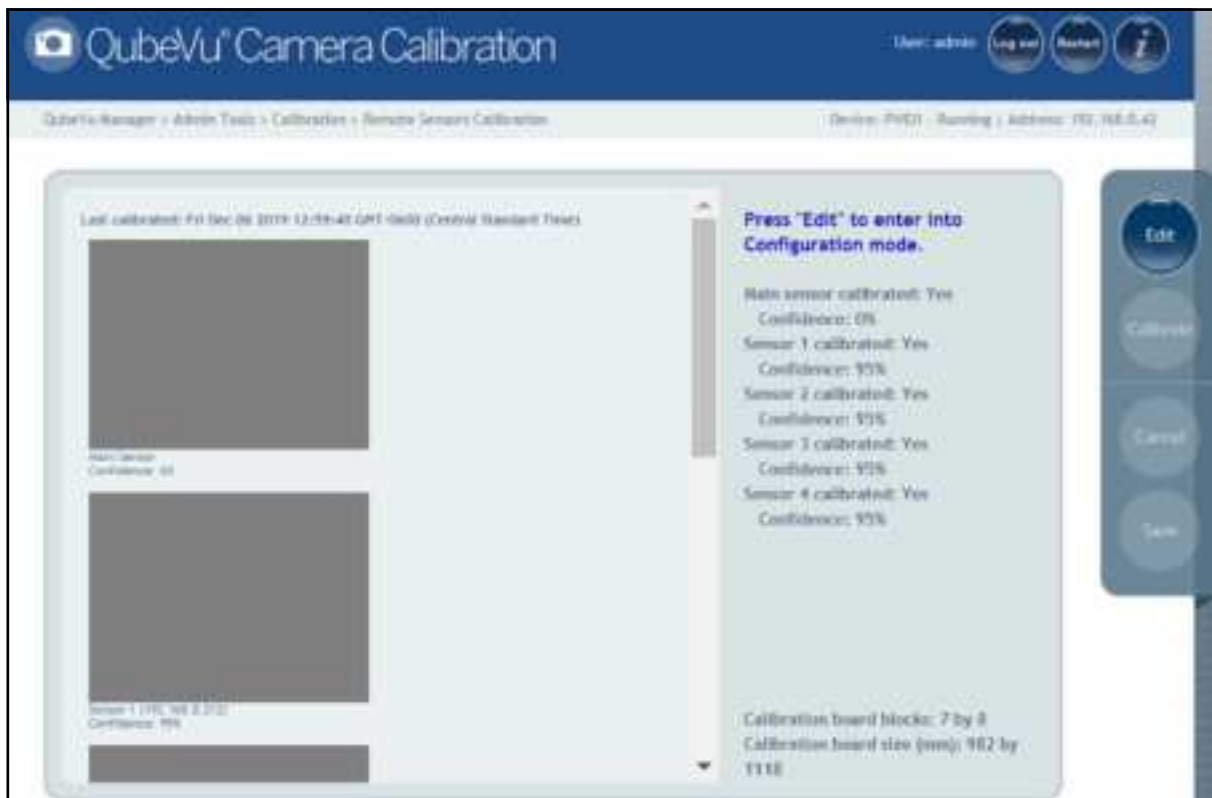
QubeVu® Camera Calibration

User: admin
Log out
Restart
i

QubeVu Manager > Admin Tools > Calibration > Remote Sensors Calibration

Device: PVD1 - Running | Address: 192.168.0.42

Last calibrated: Fri Dec 06 2019 12:59:40 GMT-0600 (Central Standard Time)

Main Sensor
Confidence: 0%

Sensor 1 (192.168.0.212)
Confidence: 95%

Press "Edit" to enter into Configuration mode.

Main sensor calibrated: Yes
Confidence: 0%
Sensor 1 calibrated: Yes
Confidence: 95%
Sensor 2 calibrated: Yes
Confidence: 95%
Sensor 3 calibrated: Yes
Confidence: 95%
Sensor 4 calibrated: Yes
Confidence: 95%

Calibration board blocks: 7 by 8
Calibration board size (mm): 982 by 1118

Edit
Calibrate
Cancel
Save